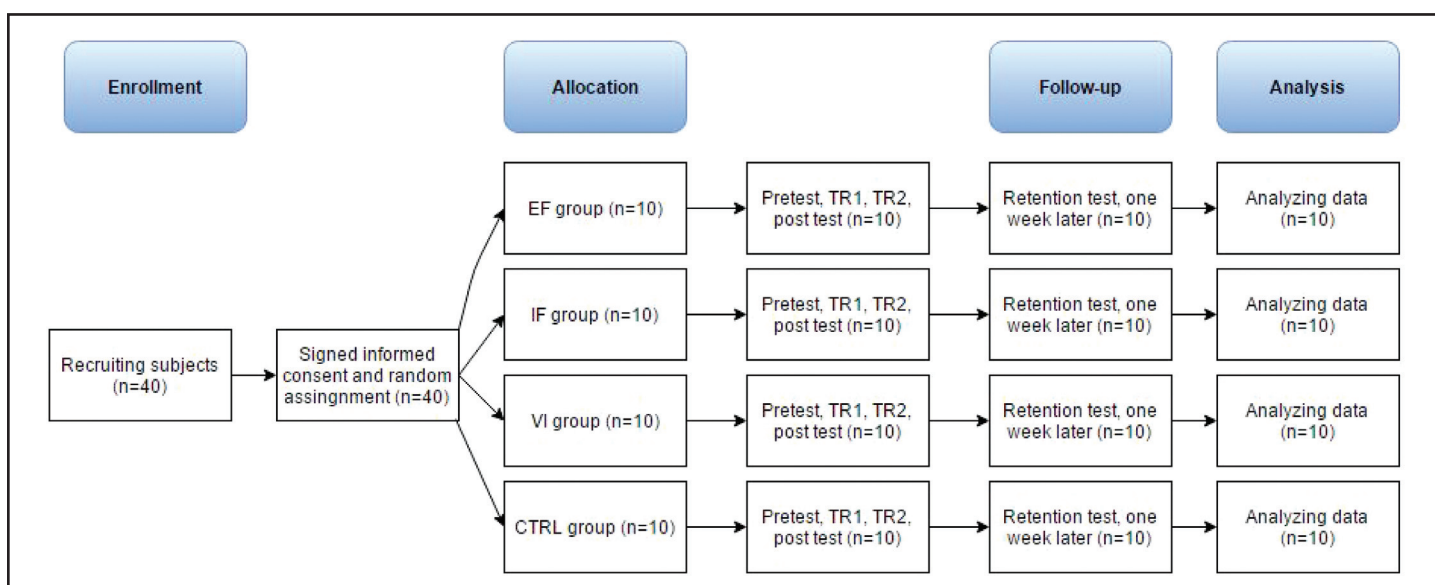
Enrollment

Allocation

Follow-up

Analysis

Recruiting subjects (n=40)

Signed informed consent and random assingnment (n=40)

EF group (n=10)

Pretest, TR1, TR2, post test (n=10)

Retention test, one week later (n=10)

Analyzing data (n=10)

IF group (n=10)

Pretest, TR1, TR2, post test (n=10)

Retention test, one week later (n=10)

Analyzing data (n=10)

VI group (n=10)

Pretest, TR1, TR2, post test (n=10)

Retention test, one week later (n=10)

Analyzing data (n=10)

CTRL group (n=10)

Pretest, TR1, TR2, post test (n=10)

Retention test, one week later (n=10)

Analyzing data (n=10)